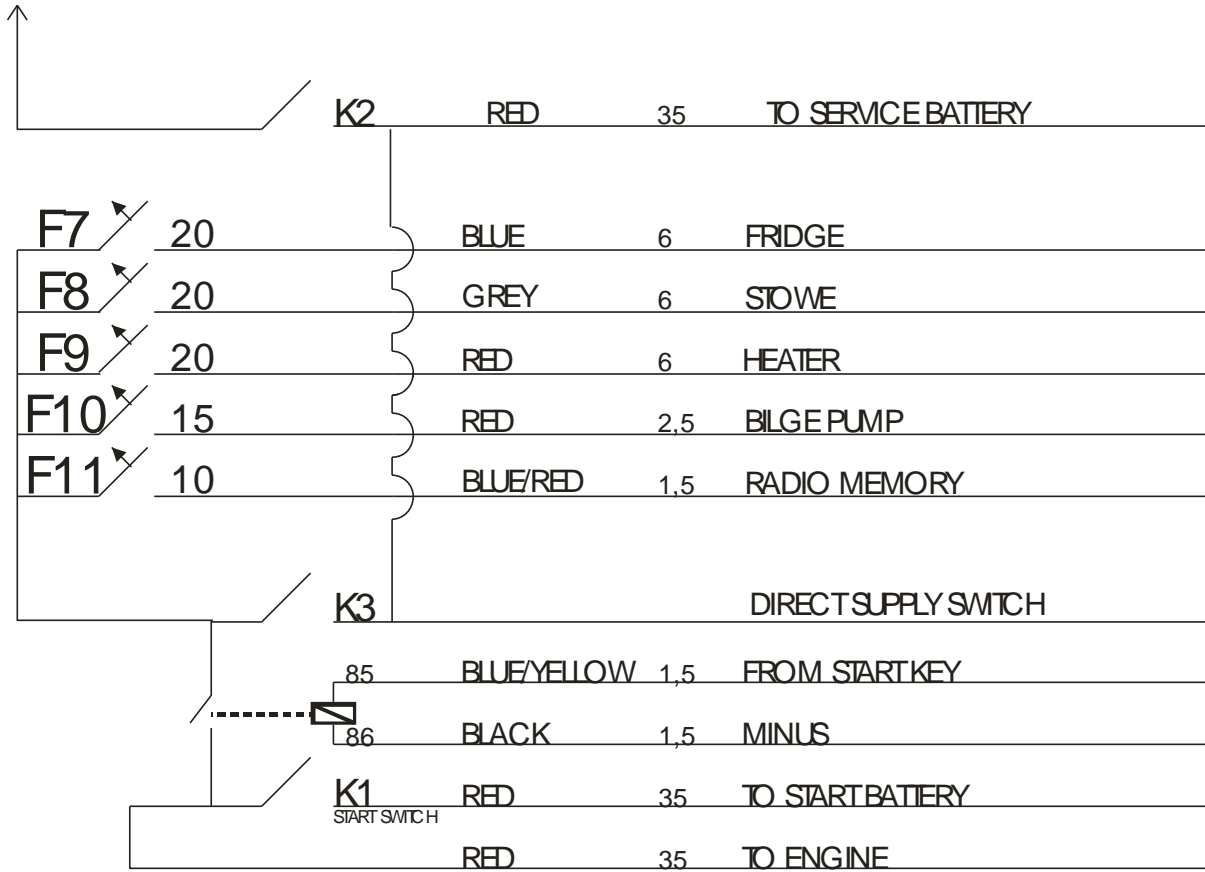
K2 RED 35 TO SERVICE BATTERY

F7 20 BLUE 6 FRIDGE

F8 20 GREY 6 STOWE

F9 20 RED 6 HEATER

F10 15 RED 2,5 BILGE PUMP

F11 10 BLUE/RED 1,5 RADIO MEMORY

K3 DIRECT SUPPLY SWITCH

85 BLUE/YELLOW 1,5 FROM START KEY

86 BLACK 1,5 MINUS

K1 RED 35 TO START BATTERY
START SWITCH

RED 35 TO ENGINE